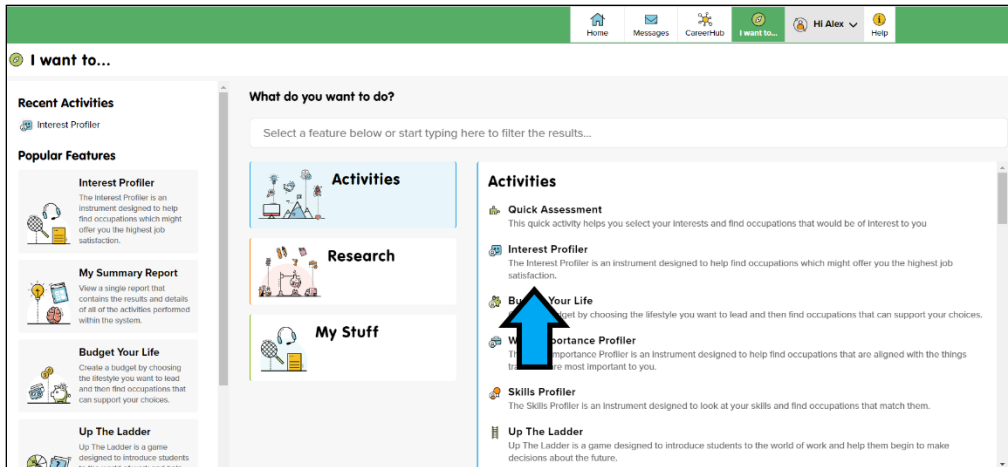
Home Messages CareerHub I want to... Hi Alex Help

I want to...

Recent Activities

Interest Profiler

Popular Features

Interest Profiler
The Interest Profiler is an instrument designed to help find occupations which might offer you the highest job satisfaction.

My Summary Report
View a single report that contains the results and details of all of the activities performed within the system.

Budget Your Life
Create a budget by choosing the lifestyle you want to lead and then find occupations that can support your choices.

Up The Ladder
Up The Ladder is a game designed to introduce students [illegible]

What do you want to do?

Select a feature below or start typing here to filter the results...

Activities

Research

My Stuff

Activities

Quick Assessment
This quick activity helps you select your interests and find occupations that would be of interest to you

Interest Profiler
The Interest Profiler is an instrument designed to help find occupations which might offer you the highest job satisfaction.

Bu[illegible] Your Life
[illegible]get by choosing the lifestyle you want to lead and then find occupations that can support your choices.

W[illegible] Importance Profiler
Th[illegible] Importance Profiler is an instrument designed to help find occupations that are aligned with the things t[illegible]re most important to you.

Skills Profiler
The Skills Profiler is an instrument designed to look at your skills and find occupations that match them.

Up The Ladder
Up The Ladder is a game designed to introduce students to the world of work and help them begin to make decisions about the future.